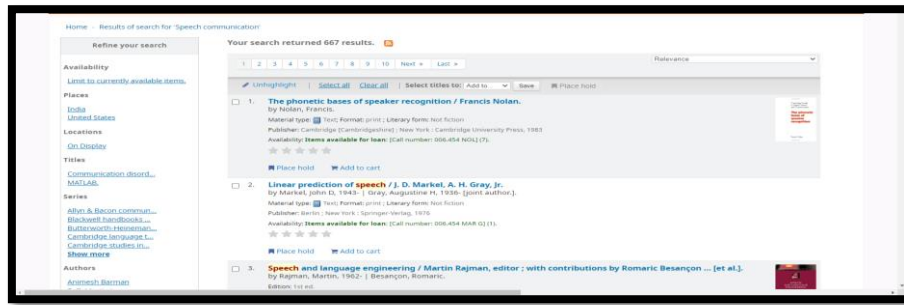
Home › Results of search for 'Speech communication'

Refine your search

Availability

Limit to currently available items.

Places

India
United States

Locations

On Display

Titles

Communication disord...
MATLAB.

Series

Allyn & Bacon commun...
Blackwell handbooks...
Butterworth-Heineman...
Cambridge language t...
Cambridge studies in...
Show more

Authors

Animesh Barman

Your search returned 667 results.

1 2 3 4 5 6 7 8 9 10 Next » Last »

Relevance

Unhighlight | Select all Clear all | Select titles to: Add to Save Place hold

1. The phonetic bases of speaker recognition / Francis Nolan.
by Nolan, Francis.
Material type: Text; Format: print ; Literary form: Not fiction
Publisher: Cambridge [Cambridgeshire] ; New York : Cambridge University Press, 1983
Availability: Items available for loan: [Call number: 006.454 NOL] (1).
Place hold Add to cart

2. Linear prediction of speech / J. D. Markel, A. H. Gray, Jr.
by Markel, John D, 1943- | Gray, Augustine H, 1936- [joint author.].
Material type: Text; Format: print ; Literary form: Not fiction
Publisher: Berlin ; New York : Springer-Verlag, 1976.
Availability: Items available for loan: [Call number: 006.454 MAR G] (1).
Place hold Add to cart

3. Speech and language engineering / Martin Rajman, editor ; with contributions by Romaric Besançon ... [et al.].
by Rajman, Martin, 1962- | Besançon, Romaric.
Edition: 1st ed.